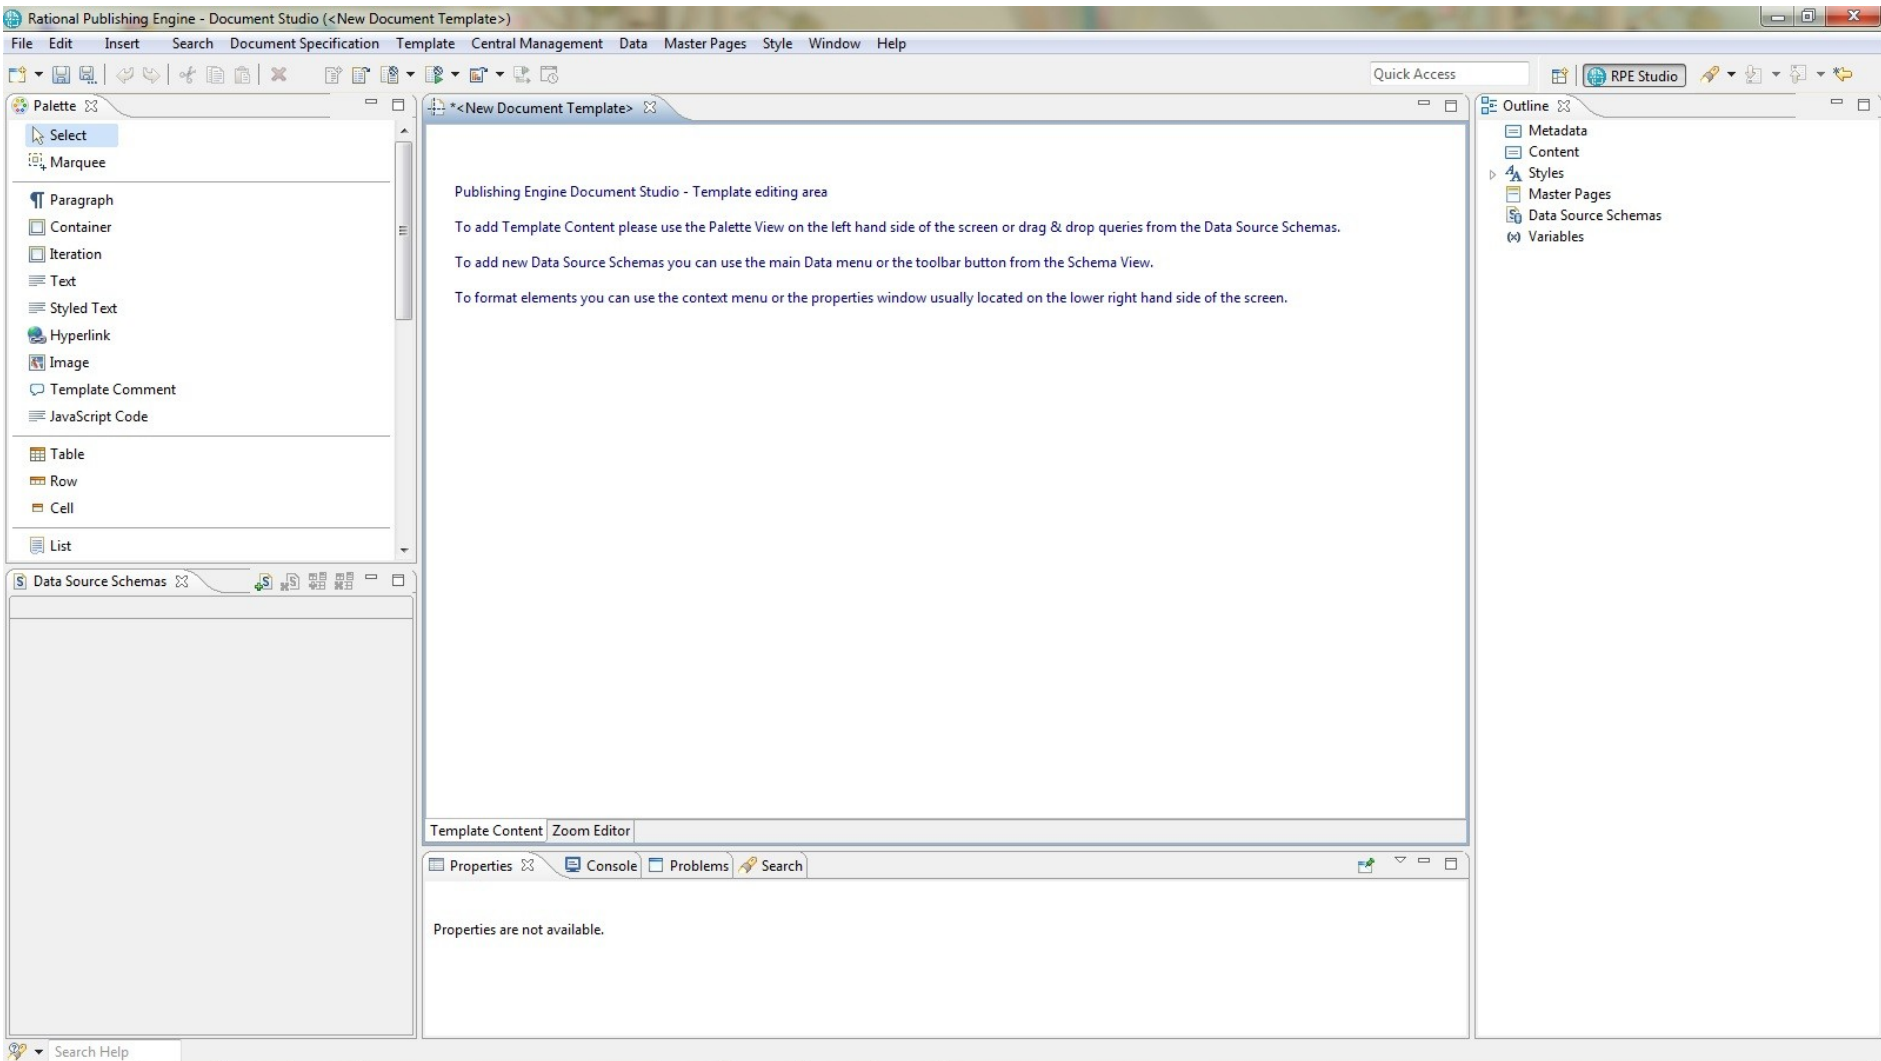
Rational Publishing Engine - Document Studio (<New Document Template>)

File Edit Insert Search Document Specification Template Central Management Data Master Pages Style Window Help

Quick Access

RPE Studio

Palette

Select
Marquee
Paragraph
Container
Iteration
Text
Styled Text
Hyperlink
Image
Template Comment
JavaScript Code
Table
Row
Cell
List

Data Source Schemas

*<New Document Template>

Publishing Engine Document Studio - Template editing area

To add Template Content please use the Palette View on the left hand side of the screen or drag & drop queries from the Data Source Schemas.

To add new Data Source Schemas you can use the main Data menu or the toolbar button from the Schema View.

To format elements you can use the context menu or the properties window usually located on the lower right hand side of the screen.

Template Content Zoom Editor

Properties Console Problems Search

Properties are not available.

Outline

Metadata
Content
Styles
Master Pages
Data Source Schemas
Variables

Search Help